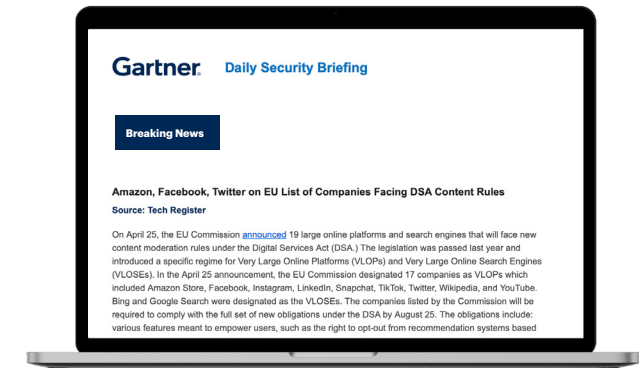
Gartner. Daily Security Briefing

Breaking News

Amazon, Facebook, Twitter on EU List of Companies Facing DSA Content Rules

Source: Tech Register

On April 25, the EU Commission announced 19 large online platforms and search engines that will face new content moderation rules under the Digital Services Act (DSA.) The legislation was passed last year and introduced a specific regime for Very Large Online Platforms (VLOPs) and Very Large Online Search Engines (VLOSEs). In the April 25 announcement, the EU Commission designated 17 companies as VLOPs which included Amazon Store, Facebook, Instagram, LinkedIn, Snapchat, TikTok, Twitter, Wikipedia, and YouTube. Bing and Google Search were designated as the VLOSEs. The companies listed by the Commission will be required to comply with the full set of new obligations under the DSA by August 25. The obligations include: various features meant to empower users, such as the right to opt-out from recommendation systems based